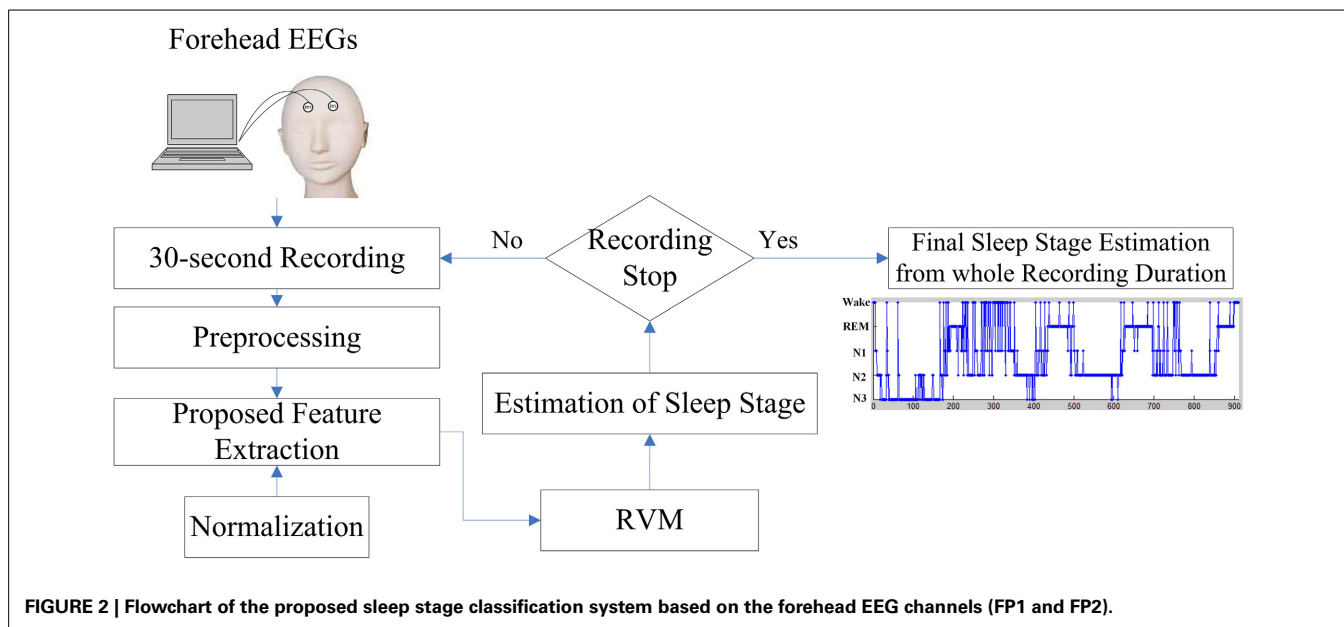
Forehead EEGs

FP1 FP2

30-second Recording

No

Recording Stop

Yes

Final Sleep Stage Estimation from whole Recording Duration

Wake
REM
N1
N2
N3

0 100 200 300 400 500 600 700 800 900

Preprocessing

Proposed Feature Extraction

Estimation of Sleep Stage

Normalization

RVM

**FIGURE 2 | Flowchart of the proposed sleep stage classification system based on the forehead EEG channels (FP1 and FP2).**